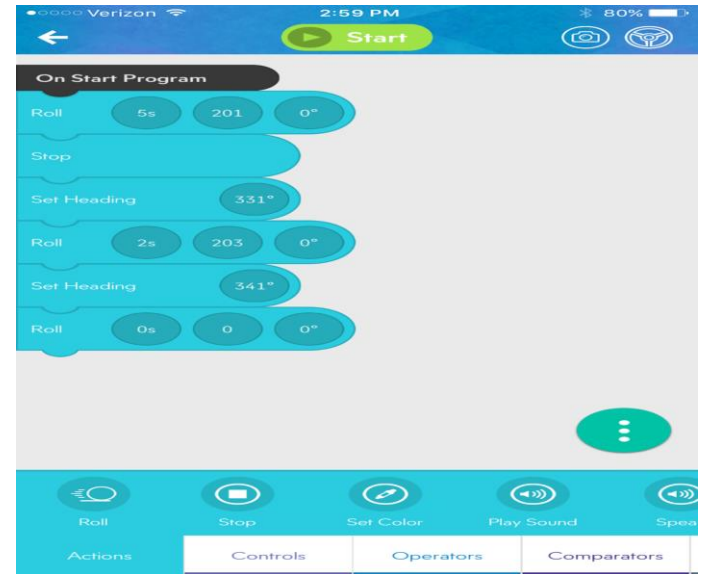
●○○○○ Verizon 2:59 PM 80%

Start

On Start Program

Roll 5s 201 0°

Stop

Set Heading 331°

Roll 2s 203 0°

Set Heading 341°

Roll 0s 0 0°

Roll Stop Set Color Play Sound Spea

Actions Controls Operators Comparators